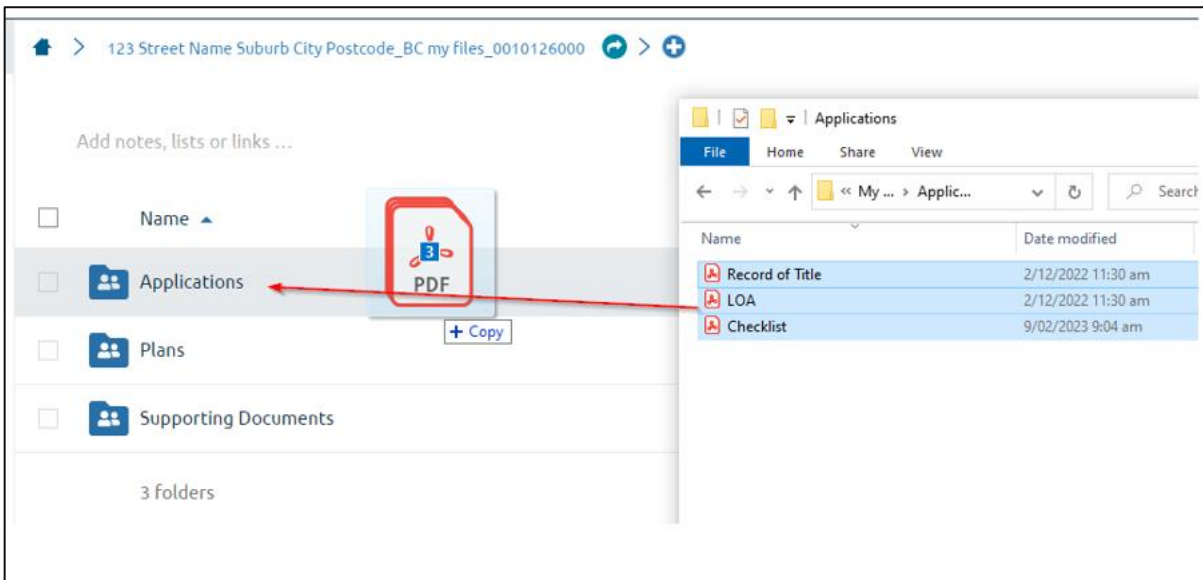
> 123 Street Name Suburb City Postcode_BC my files_0010126000 >

Add notes, lists or links ...

Name ▲

Applications

Plans

Supporting Documents

3 folders

3
PDF

+ Copy

| Applications

File Home Share View

« My ... > Applic... Search

| Name | Date modified |
|---|---|
| Record of Title | 2/12/2022 11:30 am |
| LOA | 2/12/2022 11:30 am |
| Checklist | 9/02/2023 9:04 am |